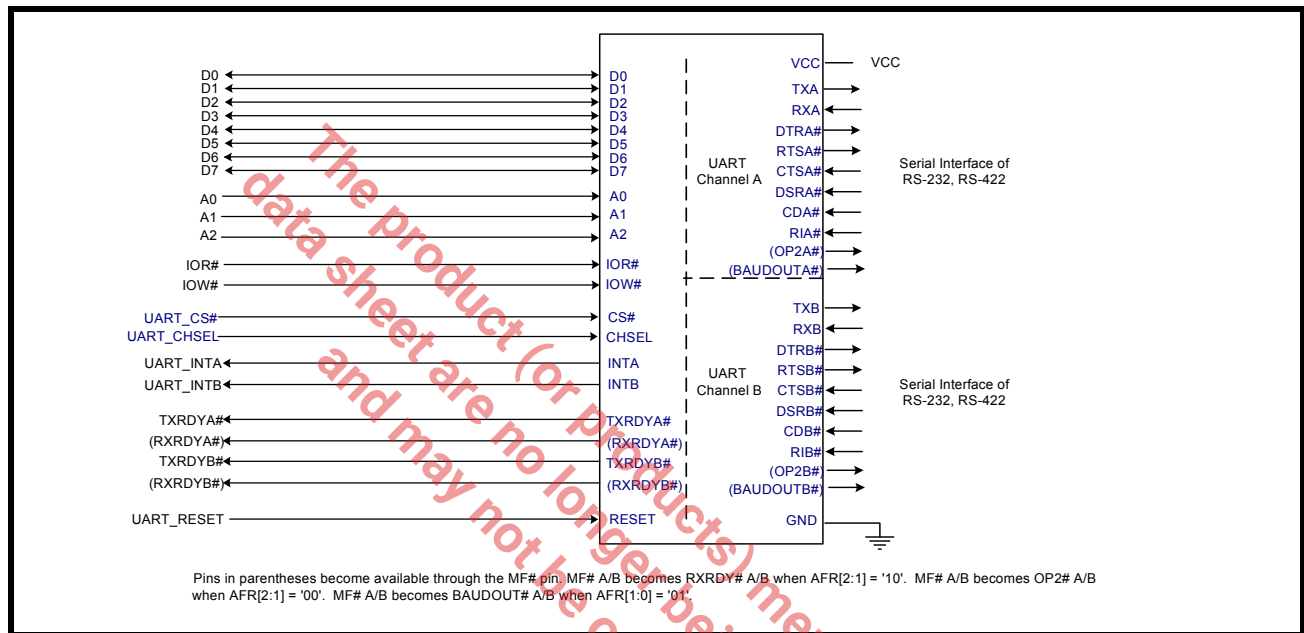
D0
D1
D2
D3
D4
D5
D6
D7

A0
A1
A2

IOR#
IOW#

UART_CS#
UART_CHSEL

UART_INTA
UART_INTB

TXRDYA#
(RXRDYA#)
TXRDYB#
(RXRDYB#)

UART_RESET

D0
D1
D2
D3
D4
D5
D6
D7
A0
A1
A2
IOR#
IOW#
CS#
CHSEL
INTA
INTB
TXRDYA#
(RXRDYA#)
TXRDYB#
(RXRDYB#)
RESET

UART
Channel A

UART
Channel B

VCC
TXA
RXA
DTRA#
RTSA#
CTSA#
DSRA#
CDA#
RIA#
(OP2A#)
(BAUDOUTA#)
TXB
RXB
DTRB#
RTSB#
CTSB#
DSRB#
CDB#
RIB#
(OP2B#)
(BAUDOUTB#)
GND

VCC

Serial Interface of
RS-232, RS-422

Serial Interface of
RS-232, RS-422

Pins in parentheses become available through the MF# pin. MF# A/B becomes RXRDY# A/B when AFR[2:1] = '10'. MF# A/B becomes OP2# A/B when AFR[2:1] = '00'. MF# A/B becomes BAUDOUT# A/B when AFR[1:0] = '01'.

The product (or products) me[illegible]
data sheet are no longer be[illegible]
and may not be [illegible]